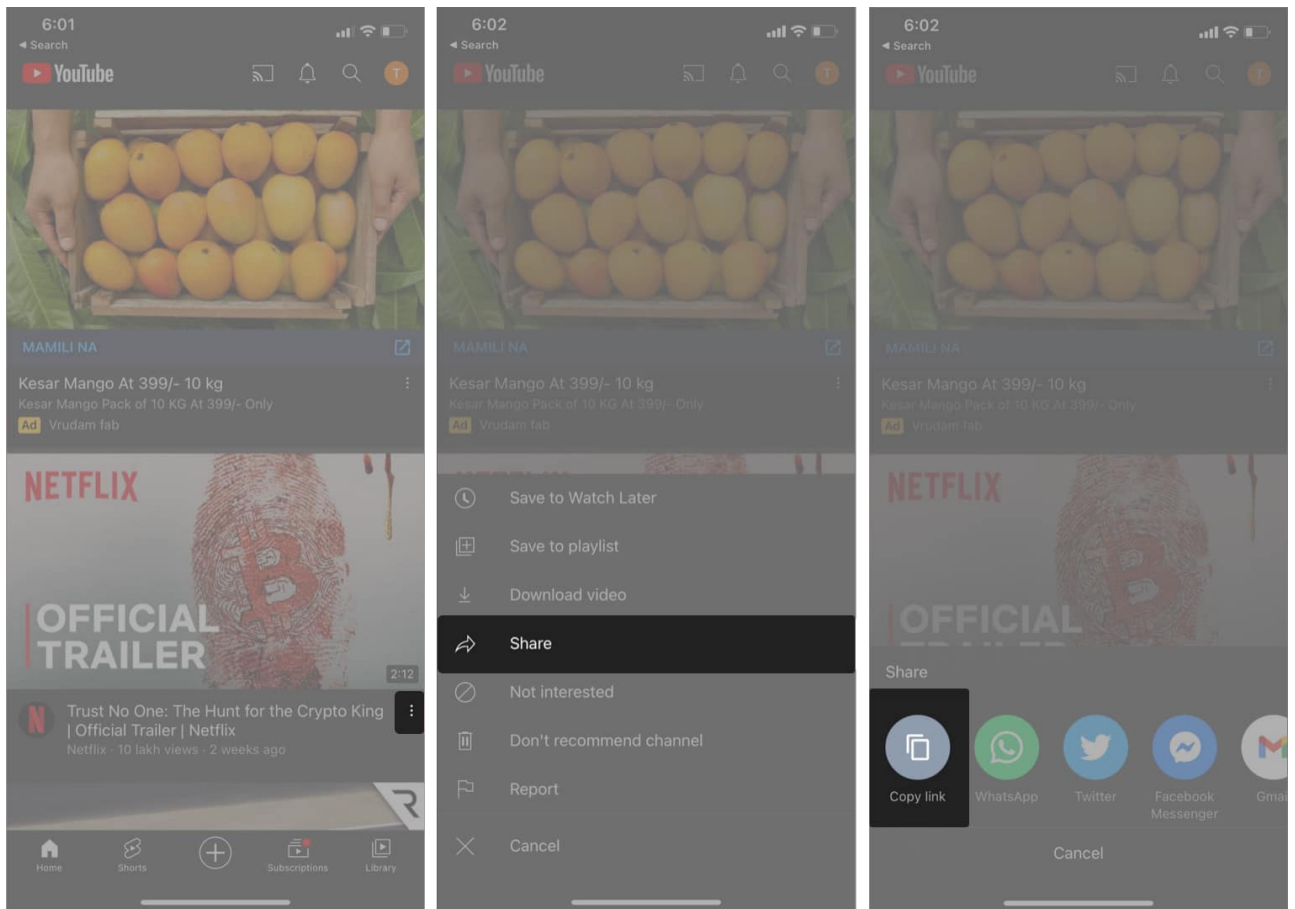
6:01
◂ Search
YouTube
T
MAMILI NA
Kesar Mango At 399/- 10 kg
Kesar Mango Pack of 10 KG At 399/- Only
Ad Vrudam fab
NETFLIX
OFFICIAL TRAILER
2:12
N
Trust No One: The Hunt for the Crypto King | Official Trailer | Netflix
Netflix · 10 lakh views · 2 weeks ago
Home
Shorts
Subscriptions
Library

6:02
◂ Search
YouTube
T
MAMILI NA
Kesar Mango At 399/- 10 kg
Kesar Mango Pack of 10 KG At 399/- Only
Ad Vrudam fab
Save to Watch Later
Save to playlist
Download video
Share
Not interested
Don't recommend channel
Report
Cancel

6:02
◂ Search
YouTube
T
MAMILI NA
Kesar Mango At 399/- 10 kg
Kesar Mango Pack of 10 KG At 399/- Only
Ad Vrudam fab
NETFLIX
OFFICIAL TRAILER
Share
Copy link
WhatsApp
Twitter
Facebook Messenger
Gmai
Cancel